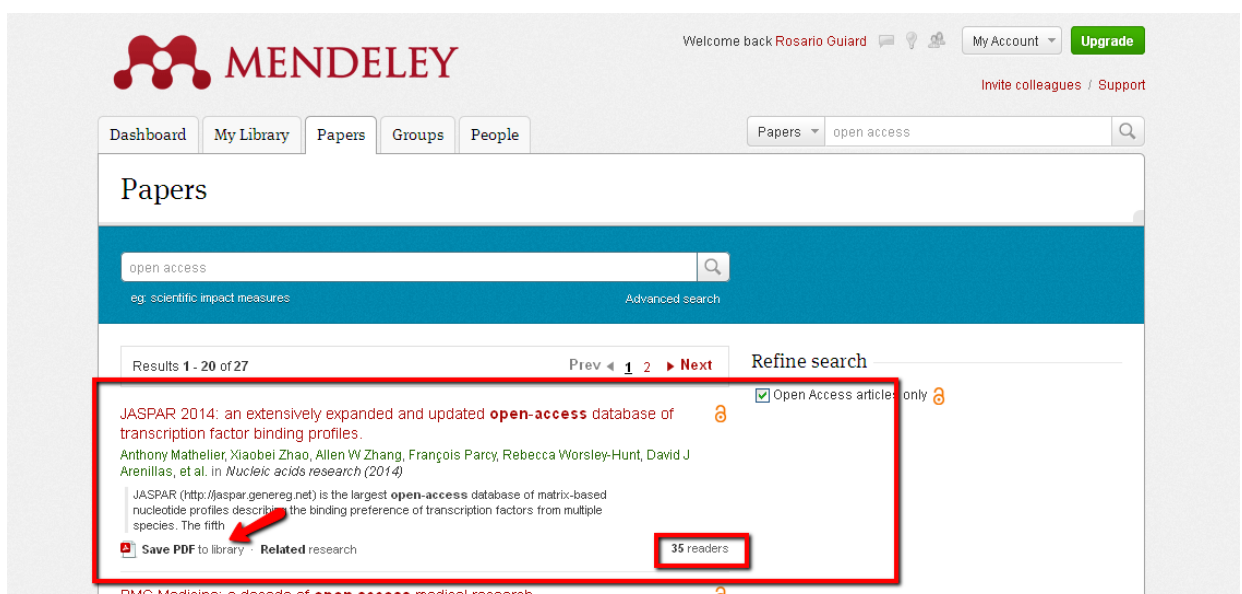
MENDELEY

Welcome back Rosario Guiard

My Account

Upgrade

Invite colleagues / Support

Dashboard | My Library | Papers | Groups | People

Papers

open access

Papers

open access

eg: scientific impact measures

Advanced search

Results 1 - 20 of 27

Prev 1 2 Next

Refine search

Open Access articles only

JASPAR 2014: an extensively expanded and updated open-access database of transcription factor binding profiles.

Anthony Mathelier, Xiaobei Zhao, Allen W Zhang, François Parcy, Rebecca Worsley-Hunt, David J Arenillas, et al. in Nucleic acids research (2014)

JASPAR (http://jaspar.genereg.net) is the largest open-access database of matrix-based nucleotide profiles describing the binding preference of transcription factors from multiple species. The fifth

Save PDF to library · Related research

35 readers

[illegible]